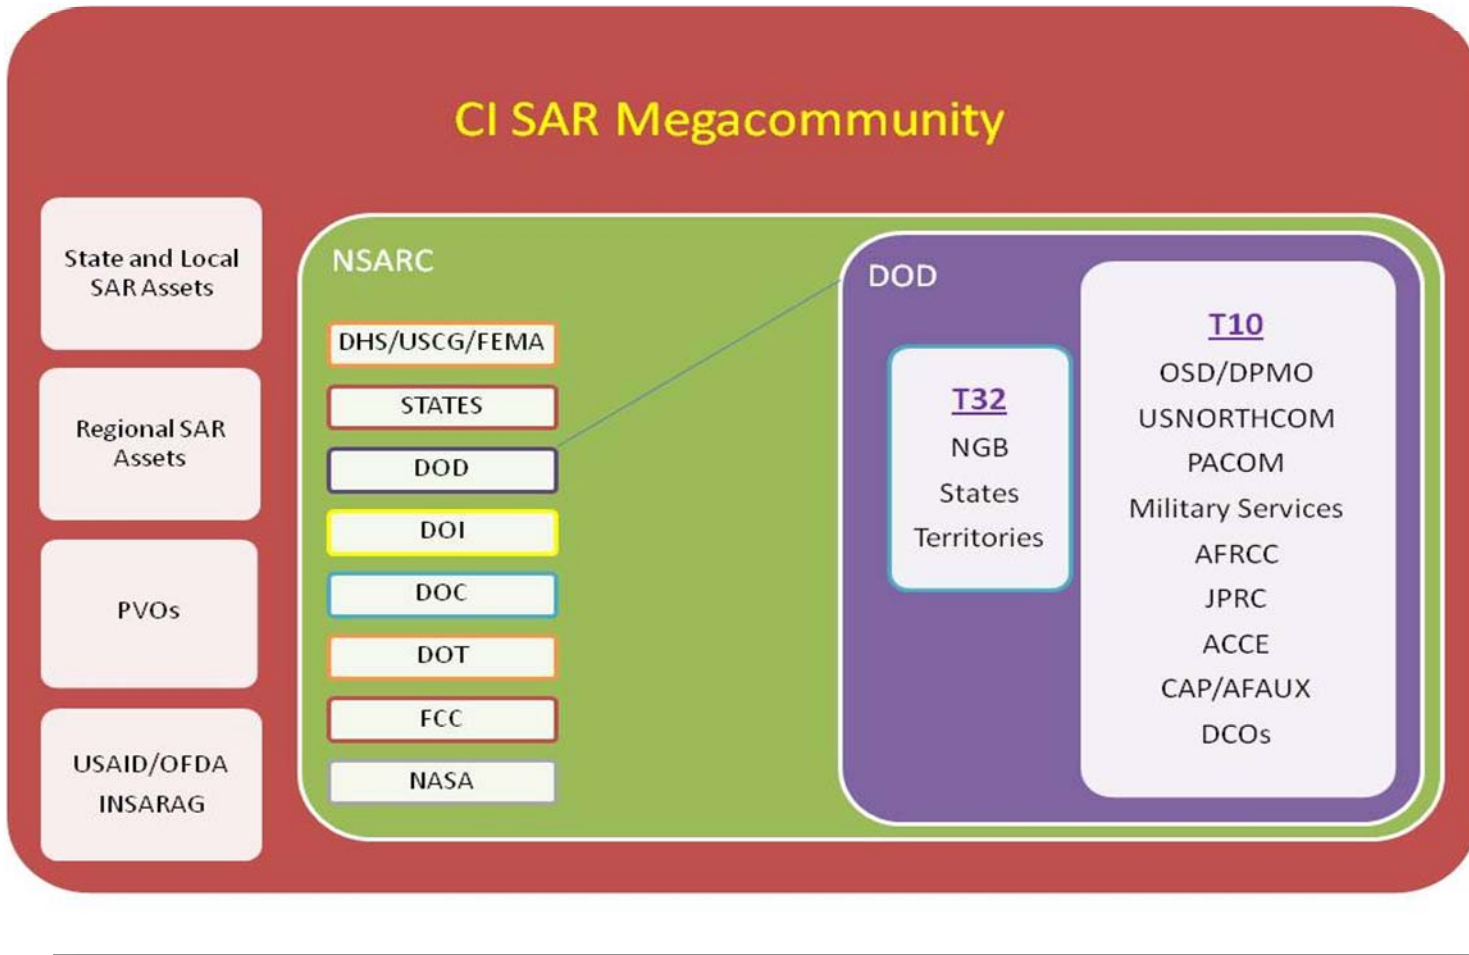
CI SAR Megacommunity

State and Local SAR Assets

Regional SAR Assets

PVOs

USAID/OFDA
INSARAG

NSARC

DHS/USCG/FEMA

STATES

DOD

DOI

DOC

DOT

FCC

NASA

DOD

T32
NGB
States
Territories

T10
OSD/DPMO
USNORTHCOM
PACOM
Military Services
AFRCC
JPRC
ACCE
CAP/AFAUX
DCOs